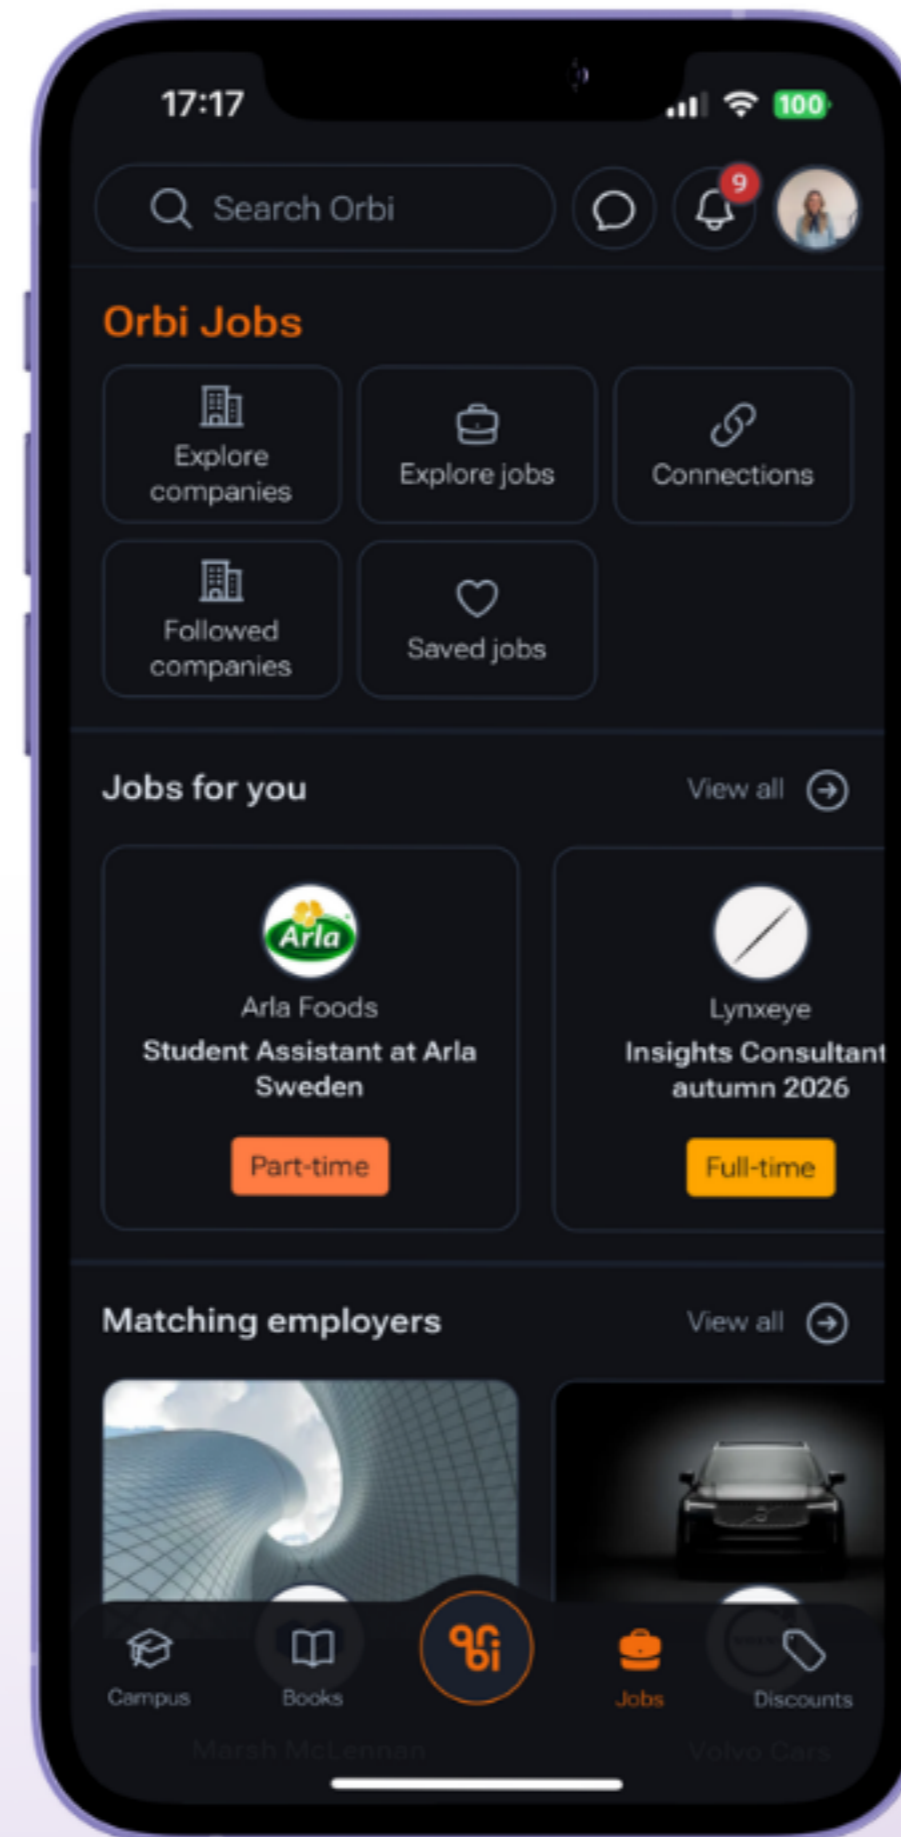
17:17
100

Search Orbi

9

Orbi Jobs

Explore companies

Explore jobs

Connections

Followed companies

Saved jobs

Jobs for you

View all

Arla

Arla Foods

Student Assistant at Arla Sweden

Part-time

Lynxeye

Insights Consultant autumn 2026

Full-time

Matching employers

View all

Campus

Books

Jobs

Discounts

Marsh McLennan

Volvo Cars